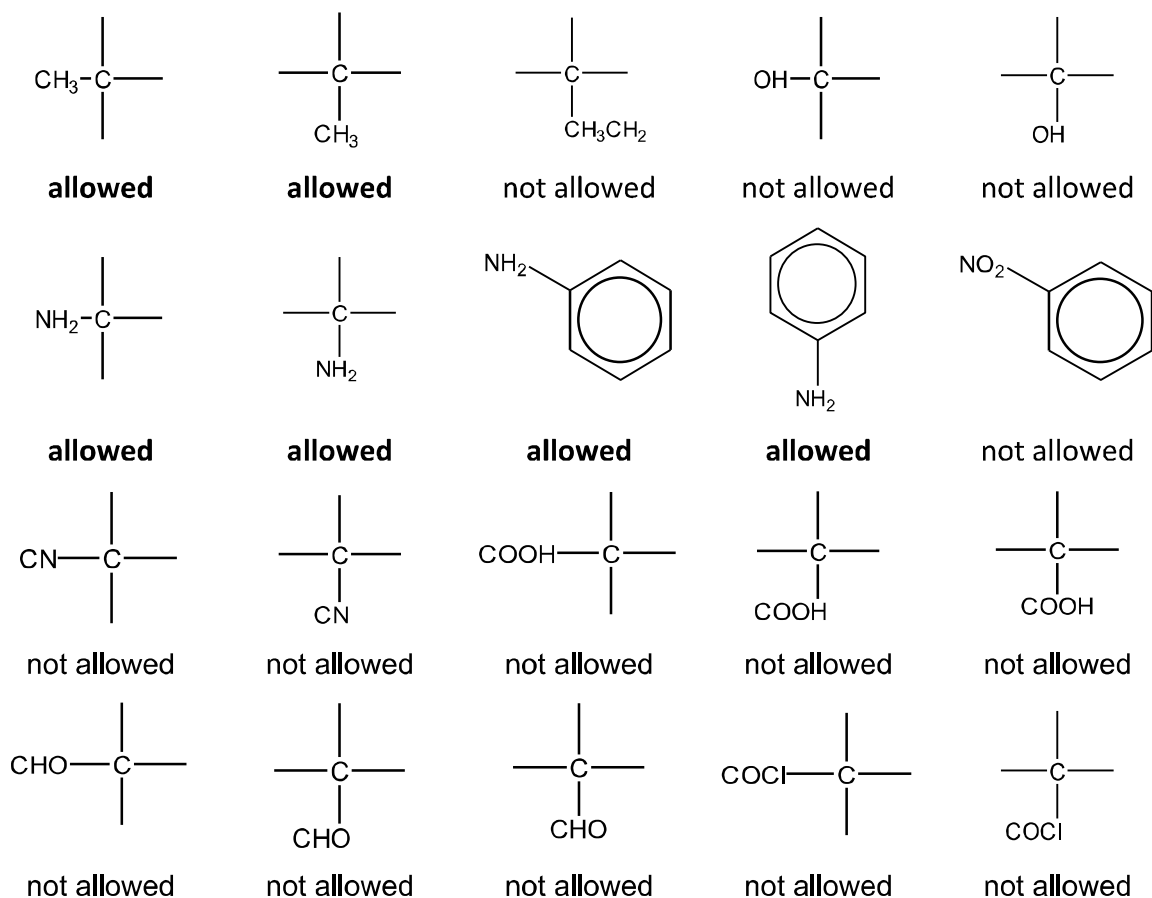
$CH_3$–C

C
$CH_3$

C
$CH_3CH_2$

OH–C

C
OH

allowed

allowed

not allowed

not allowed

not allowed

$NH_2$–C

C
$NH_2$

$NH_2$

$NH_2$

$NO_2$

allowed

allowed

allowed

allowed

not allowed

CN–C

C
CN

COOH–C

C
COOH

C
COOH

not allowed

not allowed

not allowed

not allowed

not allowed

CHO–C

C
CHO

C
CHO

COCl–C

C
COCl

not allowed

not allowed

not allowed

not allowed

not allowed